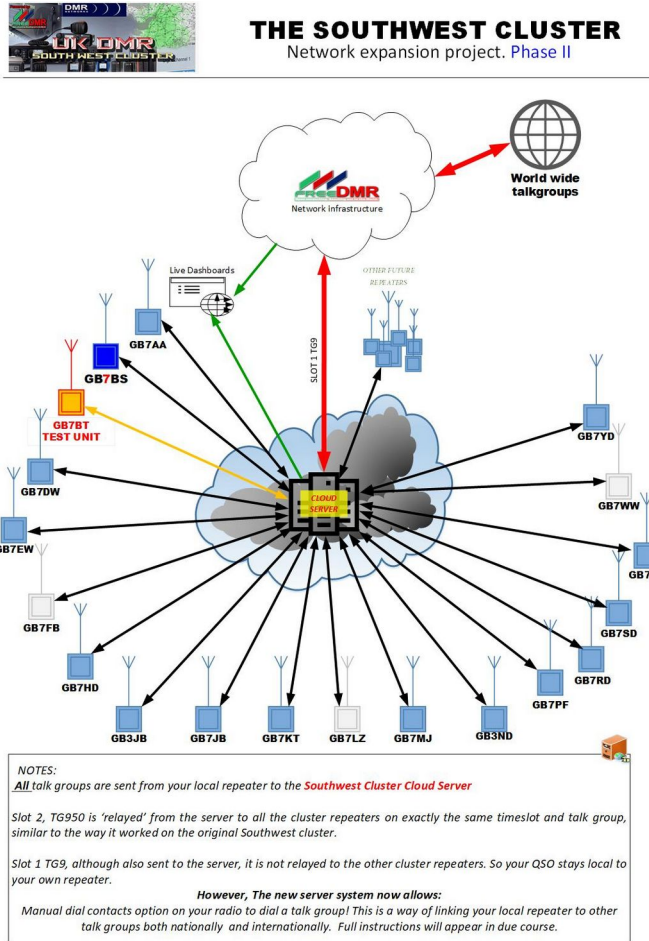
DMR

UK DMR
SOUTH WEST CLUSTER

THE SOUTHWEST CLUSTER
Network expansion project. Phase II

FREEDMR
Network infrastructure

World wide talkgroups

Live Dashboards

OTHER FUTURE REPEATERS

SLOT 1 TG9

GB7AA

GB7BS

GB7BT
TEST UNIT

GB7DW

GB7EW

GB7FB

GB7HD

GB3JB

GB7JB

GB7KT

GB7LZ

GB7MJ

GB3ND

GB7PF

GB7RD

GB7SD

GB7

GB7WW

GB7YD

CLOUD SERVER

NOTES:
All talk groups are sent from your local repeater to the Southwest Cluster Cloud Server

Slot 2, TG950 is 'relayed' from the server to all the cluster repeaters on exactly the same timeslot and talk group, similar to the way it worked on the original Southwest cluster.

Slot 1 TG9, although also sent to the server, it is not relayed to the other cluster repeaters. So your QSO stays local to your own repeater.

However, The new server system now allows:
Manual dial contacts option on your radio to dial a talk group! This is a way of linking your local repeater to other talk groups both nationally and internationally. Full instructions will appear in due course.